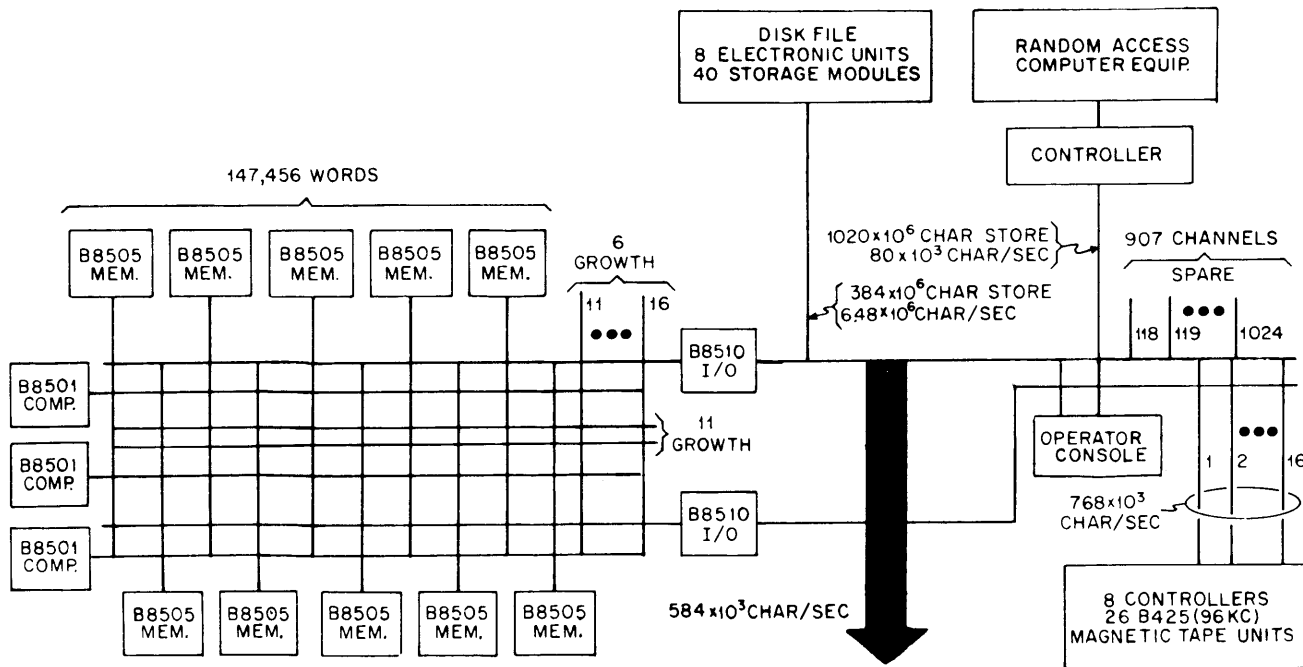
DISK FILE
8 ELECTRONIC UNITS
40 STORAGE MODULES

RANDOM ACCESS
COMPUTER EQUIP.

CONTROLLER

147,456 WORDS

B8505 MEM.
B8505 MEM.
B8505 MEM.
B8505 MEM.
B8505 MEM.

6
GROWTH
11
16

$1020 \times 10^6$ CHAR STORE
$80 \times 10^3$ CHAR/SEC

907 CHANNELS
SPARE

$384 \times 10^6$ CHAR STORE
$6.48 \times 10^6$ CHAR/SEC

118
119
1024

B8501 COMP.

B8510 I/O

11
GROWTH

B8501 COMP.

OPERATOR CONSOLE

1
2
16

$768 \times 10^3$
CHAR/SEC

B8510 I/O

B8501 COMP.

B8505 MEM.
B8505 MEM.
B8505 MEM.
B8505 MEM.
B8505 MEM.

$584 \times 10^3$ CHAR/SEC

8 CONTROLLERS
26 B425(96KC)
MAGNETIC TAPE UNITS